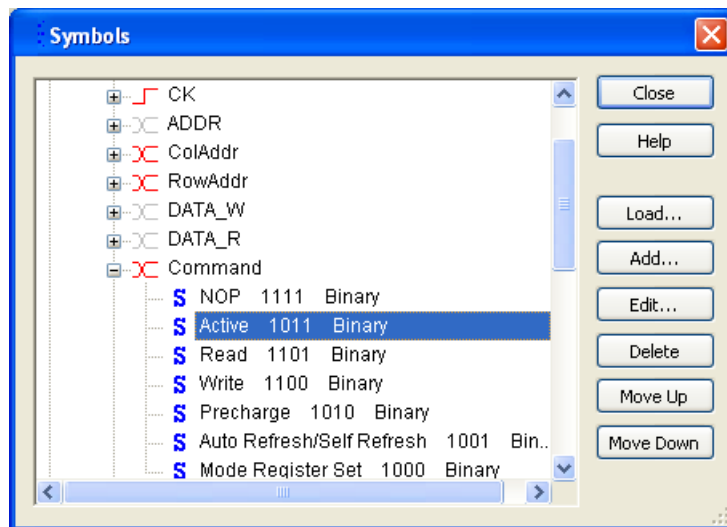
Symbols

CK
ADDR
ColAddr
RowAddr
DATA_W
DATA_R
Command
S NOP 1111 Binary
S Active 1011 Binary
S Read 1101 Binary
S Write 1100 Binary
S Precharge 1010 Binary
S Auto Refresh/Self Refresh 1001 Bin..
S Mode Register Set 1000 Binary

Close
Help
Load...
Add...
Edit...
Delete
Move Up
Move Down